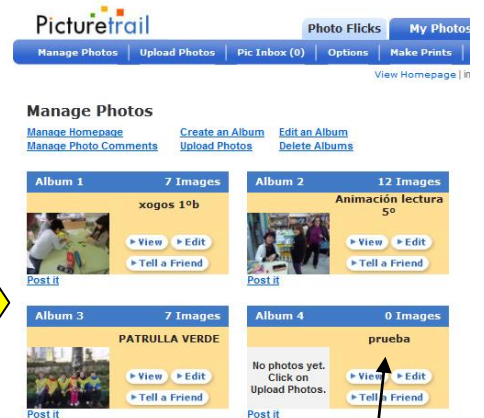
Picturetrail

Photo Flicks | My Photos

Manage Photos | Upload Photos | Pic Inbox (0) | Options | Make Prints

View Homepage | in

Manage Photos

Manage Homepage
Manage Photo Comments

Create an Album
Upload Photos

Edit an Album
Delete Albums

Album 1 7 Images
xogos 1ºb
▸ View ▸ Edit
▸ Tell a Friend
Post it

Album 2 12 Images
Animación lectura 5º
▸ View ▸ Edit
▸ Tell a Friend
Post it

Album 3 7 Images
PATRULLA VERDE
▸ View ▸ Edit
▸ Tell a Friend
Post it

Album 4 0 Images
prueba
No photos yet. Click on Upload Photos.
▸ View ▸ Edit
▸ Tell a Friend
Post it